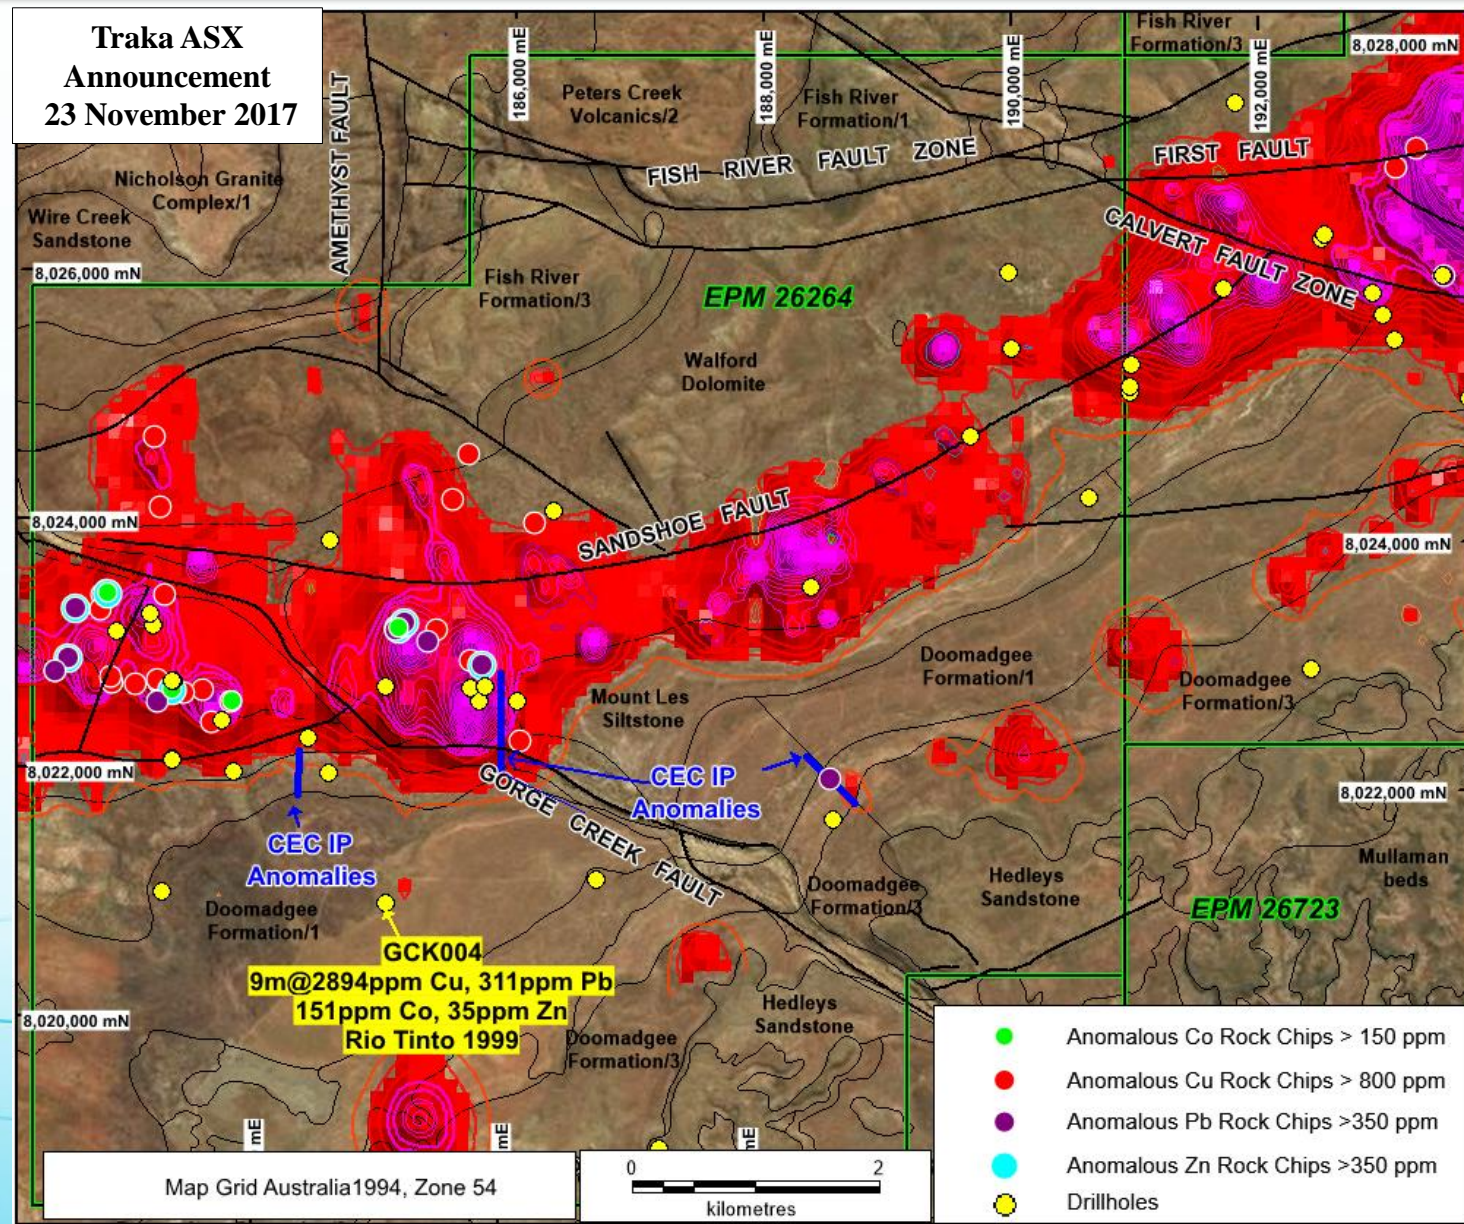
Traka ASX Announcement 23 November 2017

186,000 mE

188,000 mE

190,000 mE

192,000 mE

8,028,000 mN

Fish River Formation/3

Peters Creek Volcanics/2

Fish River Formation/1

FISH RIVER FAULT ZONE

FIRST FAULT

CALVERT FAULT ZONE

Nicholson Granite Complex/1

Wire Creek Sandstone

AMETHYST FAULT

8,026,000 mN

Fish River Formation/3

EPM 26264

Walford Dolomite

8,024,000 mN

SANDSHOE FAULT

8,024,000 mN

Doomadgee Formation/1

Doomadgee Formation/3

Mount Les Siltstone

8,022,000 mN

GORGE CREEK FAULT

CEC IP Anomalies

CEC IP Anomalies

8,022,000 mN

Mullaman beds

Doomadgee Formation/3

Hedleys Sandstone

EPM 26723

Doomadgee Formation/1

GCK004
9m@2894ppm Cu, 311ppm Pb
151ppm Co, 35ppm Zn
Rio Tinto 1999

8,020,000 mN

Doomadgee Formation/3

Hedleys Sandstone

mE

mE

mE

Map Grid Australia1994, Zone 54

0 2
kilometres

Anomalous Co Rock Chips > 150 ppm
Anomalous Cu Rock Chips > 800 ppm
Anomalous Pb Rock Chips >350 ppm
Anomalous Zn Rock Chips >350 ppm
Drillholes